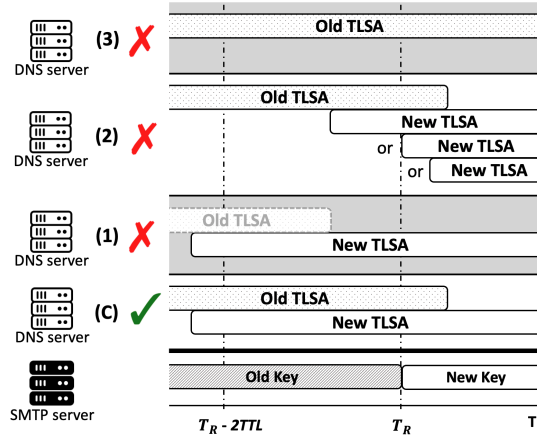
DNS server (3) ✗ Old TLSA

DNS server (2) ✗ Old TLSA
New TLSA
or New TLSA
or New TLSA

DNS server (1) ✗ Old TLSA
New TLSA

DNS server (C) ✓ Old TLSA
New TLSA

SMTP server Old Key New Key

$T_R$ - 2TTL $T_R$ T